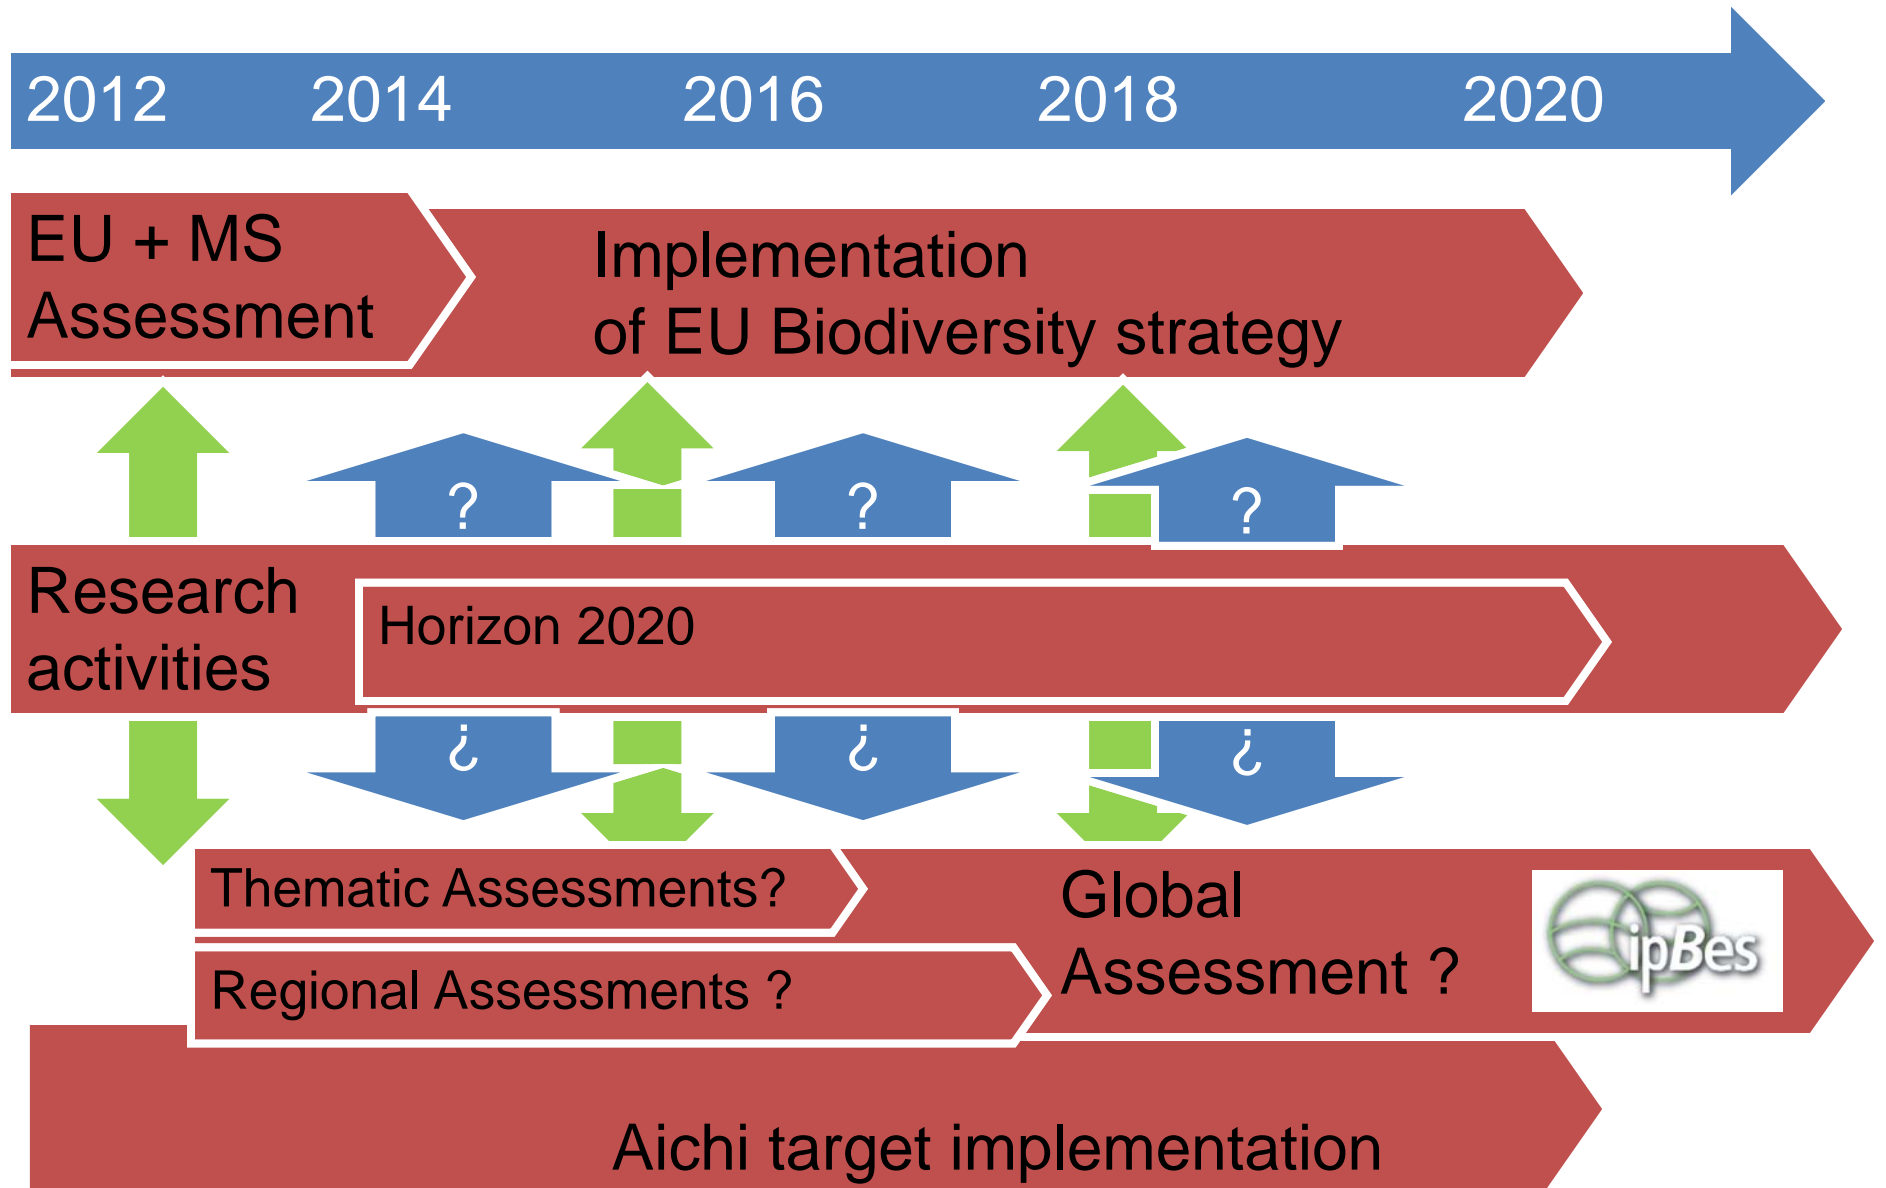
2012 2014 2016 2018 2020

EU + MS Assessment

Implementation of EU Biodiversity strategy

? ? ?

Research activities

Horizon 2020

¿ ¿ ¿

Thematic Assessments?

Regional Assessments ?

Global Assessment ?

ipBes

Aichi target implementation